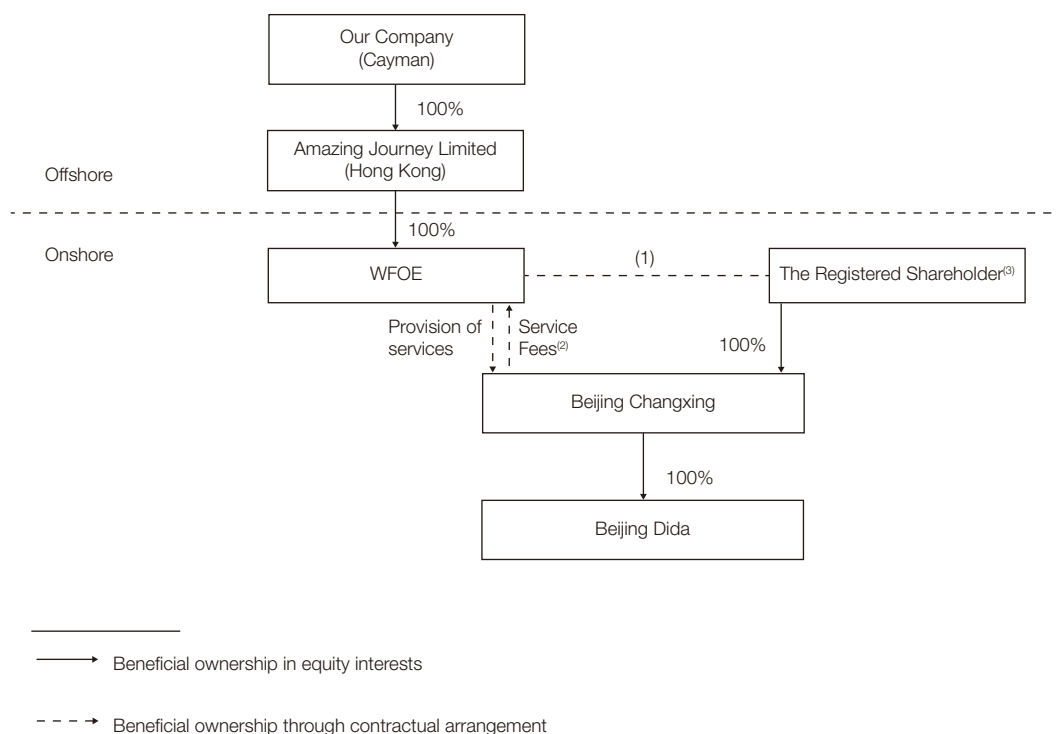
Our Company
(Cayman)

100%

Amazing Journey Limited
(Hong Kong)

Offshore

Onshore

100%

WFOE

(1)

The Registered Shareholder$^{(3)}$

Provision of services

Service Fees$^{(2)}$

100%

Beijing Changxing

100%

Beijing Dida

Beneficial ownership in equity interests

Beneficial ownership through contractual arrangement